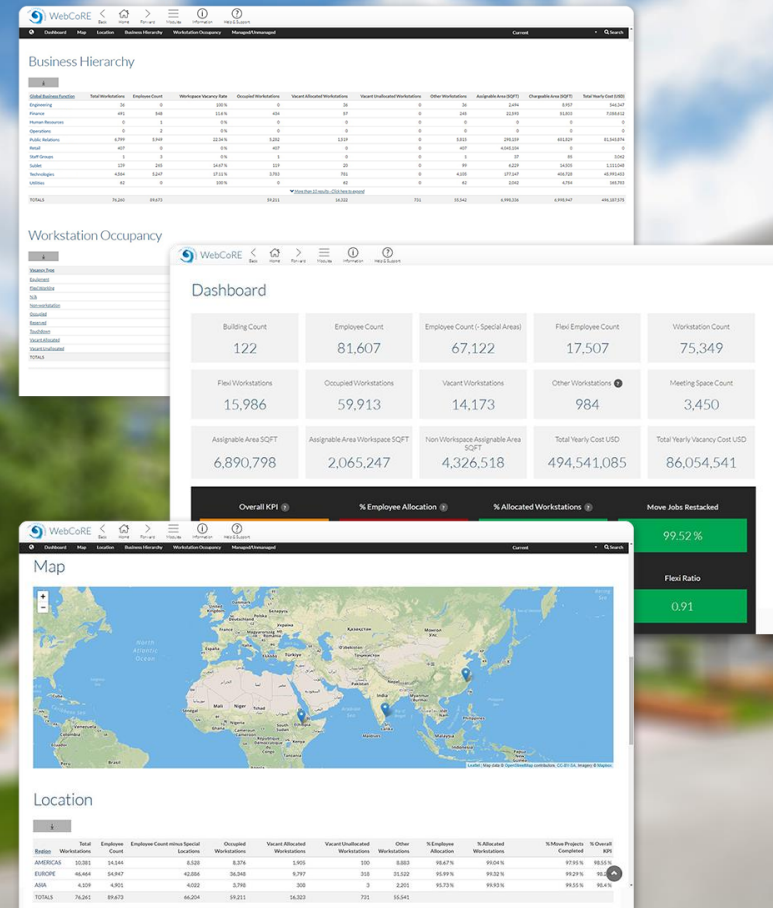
WebCoRE Back Home Forward Modules Information Help & Support

Dashboard Map Location Business Hierarchy Workstation Occupancy Managed/Unmanaged Current Search

Business Hierarchy

| Global Business Function | Total Workstations | Employee Count | Workspace Vacancy Rate | Occupied Workstations | Vacant Allocated Workstations | Vacant Unallocated Workstations | Other Workstations | Assignable Area (SQFT) | Chargeable Area (SQFT) | Total Yearly Cost (USD) |
|---|---|---|---|---|---|---|---|---|---|---|
| Engineering | 36 | 0 | 100 % | 0 | 36 | 0 | 36 | 2,494 | 3,937 | 344,347 |
| Finance | 491 | 548 | 11.8 % | 434 | 57 | 0 | 245 | 32,593 | 51,815 | 7,088,612 |
| Human Resources | 0 | 1 | 0 % | 0 | 0 | 0 | 0 | 0 | 0 | 0 |
| Operations | 0 | 2 | 0 % | 0 | 0 | 0 | 0 | 0 | 0 | 0 |
| Public Relations | 6,799 | 5,949 | 22.56 % | 5,292 | 1,519 | 0 | 5,815 | 298,159 | 451,329 | 81,545,974 |
| Retail | 407 | 0 | 0 % | 407 | 0 | 0 | 407 | 4,545,234 | 0 | 0 |
| Staff Groups | 1 | 1 | 0 % | 1 | 0 | 0 | 1 | 37 | 85 | 1,062 |
| Guilder | 239 | 245 | 14.47 % | 219 | 20 | 49 | 49 | 6,229 | 14,105 | 1,111,048 |
| Technologies | 4,064 | 3,247 | 17.11 % | 3,783 | 781 | 0 | 4,105 | 177,147 | 418,728 | 45,995,453 |
| Utilities | 82 | 0 | 100 % | 0 | 82 | 0 | 82 | 3,042 | 4,784 | 165,705 |
| TOTALS | 76,261 | 89,673 | | 59,211 | 16,322 | 731 | 55,542 | 6,990,236 | 6,998,947 | 496,187,978 |

More than 10 results - Click here to expand

Workstation Occupancy

Vacancy Type
Equipment
Flex/Hoteling
N/A
Non-workstation
Occupied
Reserved
Touchdown
Vacant Allocated
Vacant Unallocated
TOTALS

WebCoRE Back Home Forward Modules Information Help & Support

Dashboard

| Building Count | Employee Count | Employee Count (- Special Areas) | Flexi Employee Count | Workstation Count |
|---|---|---|---|---|
| 122 | 81,607 | 67,122 | 17,507 | 75,349 |
| Flexi Workstations | Occupied Workstations | Vacant Workstations | Other Workstations | Meeting Space Count |
| 15,986 | 59,913 | 14,173 | 984 | 3,450 |
| Assignable Area SQFT | Assignable Area Workspace SQFT | Non Workspace Assignable Area SQFT | Total Yearly Cost USD | Total Yearly Vacancy Cost USD |
| 6,890,798 | 2,065,247 | 4,326,518 | 494,541,085 | 86,054,541 |

Overall KPI | % Employee Allocation | % Allocated Workstations | Move Jobs Restacked
99.52 %
Flexi Ratio
0.91

WebCoRE Back Home Forward Modules Information Help & Support

Dashboard Map Location Business Hierarchy Workstation Occupancy Managed/Unmanaged Current Search

Map

North Atlantic Ocean
Leaflet | Map data © OpenStreetMap contributors, CC-BY-SA, Imagery © Mapbox

Location

| Region | Total Workstations | Employee Count | Employee Count minus Special Locations | Occupied Workstations | Vacant Allocated Workstations | Vacant Unallocated Workstations | Other Workstations | % Employee Allocation | % Allocated Workstations | % Move Projects Completed | % Overall KPI |
|---|---|---|---|---|---|---|---|---|---|---|---|
| AMERICAS | 10,381 | 14,144 | 8,528 | 8,376 | 1,905 | 100 | 8,883 | 98.67 % | 99.04 % | 97.95 % | 98.55 % |
| EUROPE | 46,464 | 54,947 | 42,886 | 36,348 | 9,797 | 318 | 31,522 | 95.99 % | 99.29 % | 99.29 % | 98.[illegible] |
| ASIA | 4,109 | 4,901 | 4,022 | 3,798 | 308 | 3 | 2,201 | 95.73 % | 99.93 % | 99.55 % | 98.4 % |
| TOTALS | 76,261 | 89,673 | 66,204 | 59,211 | 16,323 | 731 | 55,541 | | | | |